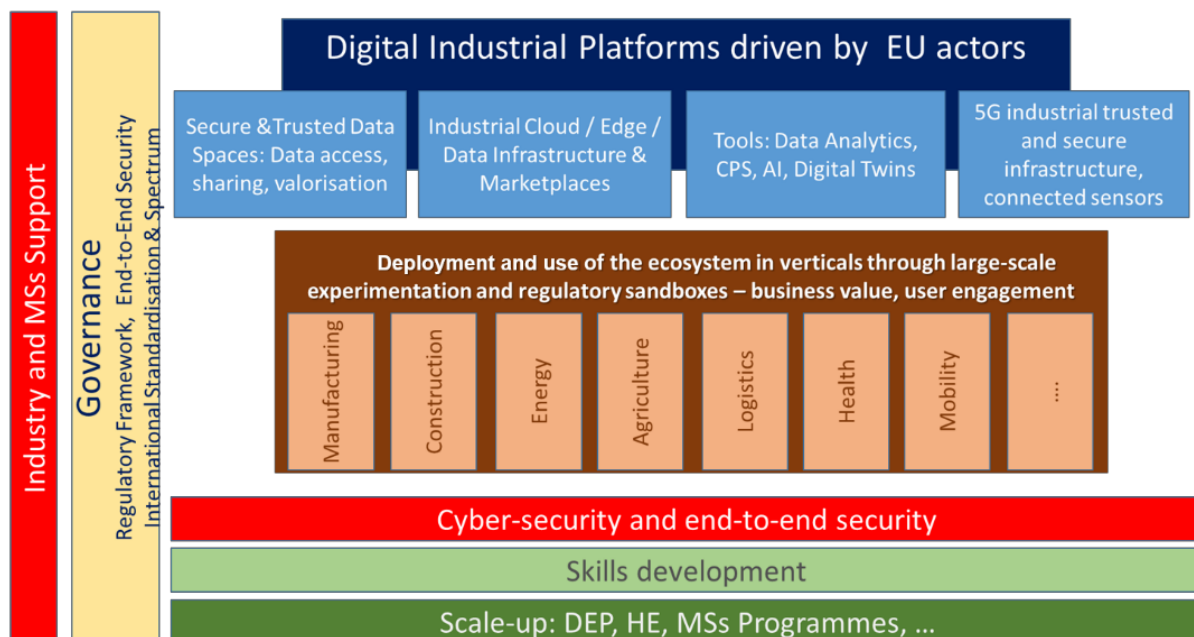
Industry and MSs Support

Governance

Regulatory Framework, End-to-End Security
International Standardisation & Spectrum

Digital Industrial Platforms driven by EU actors

Secure &Trusted Data Spaces: Data access, sharing, valorisation

Industrial Cloud / Edge / Data Infrastructure & Marketplaces

Tools: Data Analytics, CPS, AI, Digital Twins

5G industrial trusted and secure infrastructure, connected sensors

Deployment and use of the ecosystem in verticals through large-scale experimentation and regulatory sandboxes – business value, user engagement

Manufacturing

Construction

Energy

Agriculture

Logistics

Health

Mobility

...

Cyber-security and end-to-end security

Skills development

Scale-up: DEP, HE, MSs Programmes, ...